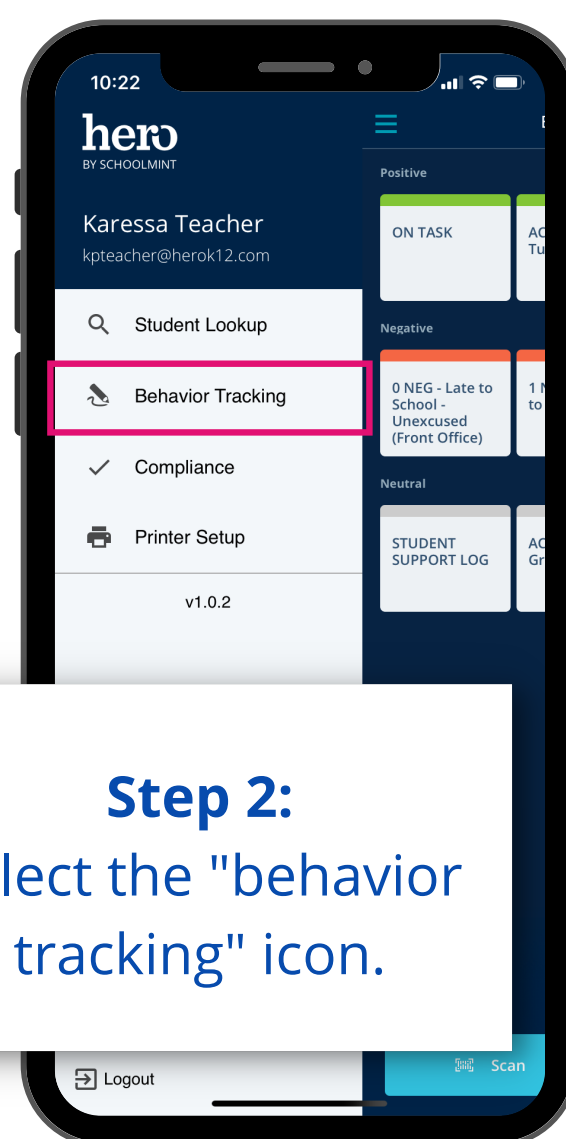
10:22

hero
BY SCHOOLMINT

Karessa Teacher
kpteacher@herok12.com

Student Lookup

Behavior Tracking

Compliance

Printer Setup

v1.0.2

E

Positive

ON TASK

AC Tu

Negative

0 NEG - Late to School - Unexcused (Front Office)

1 N to

Neutral

STUDENT SUPPORT LOG

AC Gr

Step 2:
lect the "behavior tracking" icon.

Logout

Scan